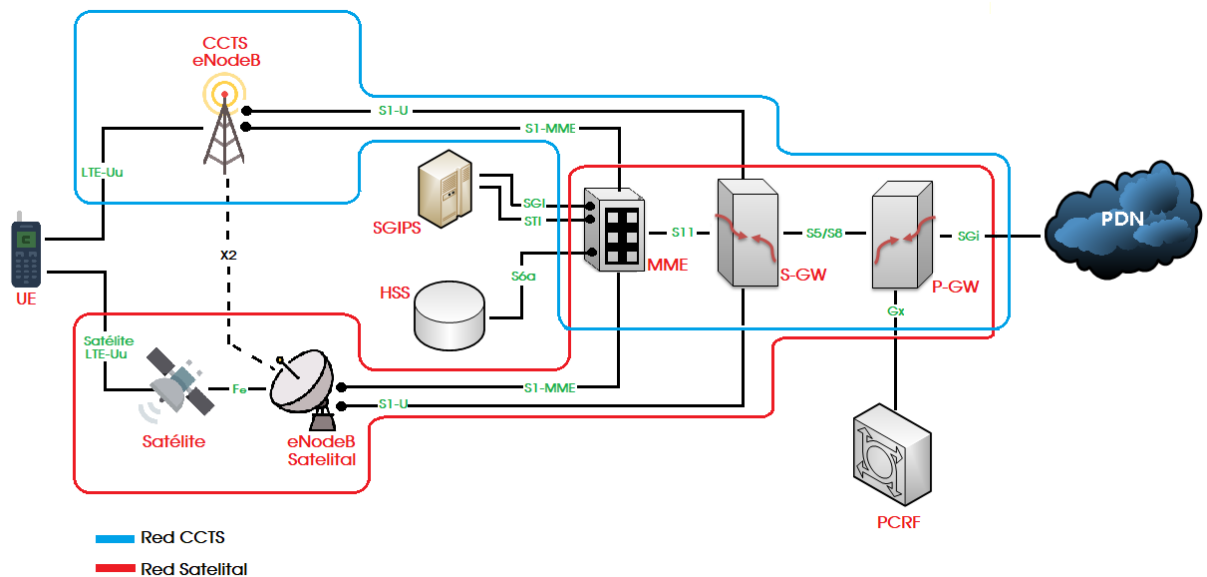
CCTS
eNodeB

S1-U

S1-MME

LTE-Uu

SGI
STI
SGIPS

S11

S5/S8

SGi

PDN

MME

S-GW

P-GW

UE

X2

S6a

HSS

Gx

Satélite
LTE-Uu

Fe

S1-MME

S1-U

Satélite

eNodeB
Satelital

PCRF

Red CCTS

Red Satelital